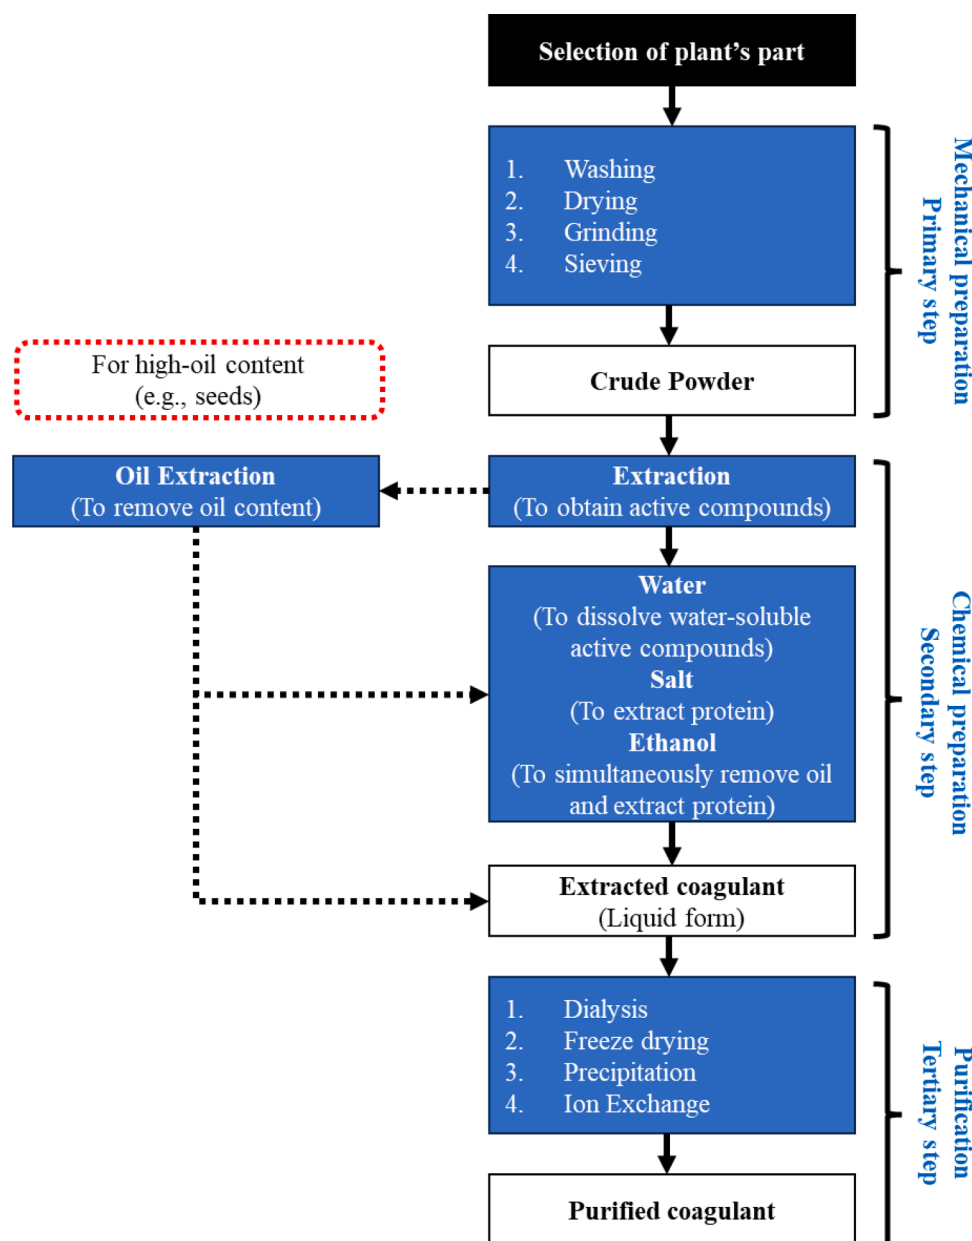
Selection of plant's part

1. Washing
2. Drying
3. Grinding
4. Sieving

Crude Powder

Mechanical preparation
Primary step

For high-oil content
(e.g., seeds)

Oil Extraction
(To remove oil content)

Extraction
(To obtain active compounds)

Water
(To dissolve water-soluble active compounds)
Salt
(To extract protein)
Ethanol
(To simultaneously remove oil and extract protein)

Extracted coagulant
(Liquid form)

Chemical preparation
Secondary step

1. Dialysis
2. Freeze drying
3. Precipitation
4. Ion Exchange

Purified coagulant

Purification
Tertiary step